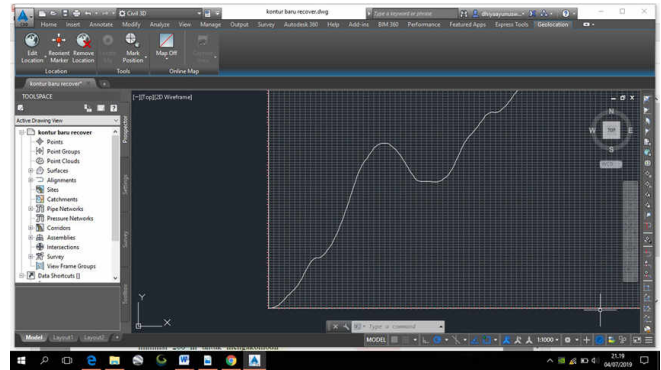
Civil 3D
kontur baru recover.dwg
Type a keyword or phrase
Home Insert Annotate Modify Analyze View Manage Output Survey Autodesk 360 Help Add-ins BIM 360 Performance Featured Apps Express Tools Geolocation
Edit Location Reorient Marker Remove Location Mark Position Map Off
Location Tools Online Map
kontur baru recover*
TOOLSPACE
Active Drawing View
kontur baru recover
Points
Point Groups
Point Clouds
Surfaces
Alignments
Sites
Catchments
Pipe Networks
Pressure Networks
Corridors
Assemblies
Intersections
Survey
View Frame Groups
Data Shortcuts []
Prospector
Settings
Survey
Toolbox
[-][Top][2D Wireframe]
N
W
TOP
E
S
WCS
Y
X
Type a command
Model Layout1 Layout2
MODEL
1:1000
21.19
04/07/2019